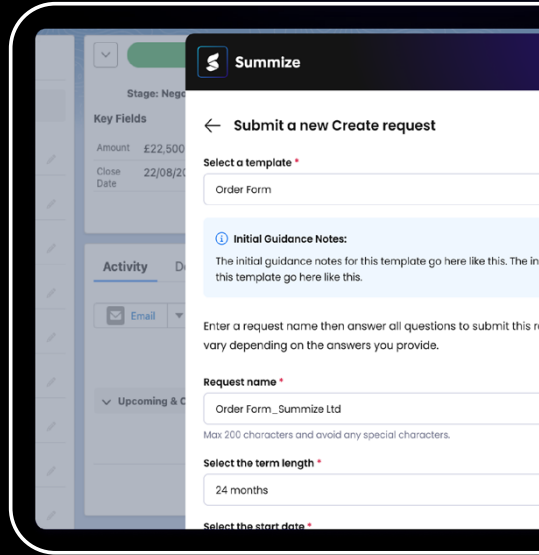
Stage: Nego

Key Fields

Amount £22,500

Close Date 22/08/20

Activity D

Email

Upcoming & C

Summize

Submit a new Create request

Select a template *

Order Form

Initial Guidance Notes:

The initial guidance notes for this template go here like this. The in this template go here like this.

Enter a request name then answer all questions to submit this r vary depending on the answers you provide.

Request name *

Order Form_Summize Ltd

Max 200 characters and avoid any special characters.

Select the term length *

24 months

Select the start date *